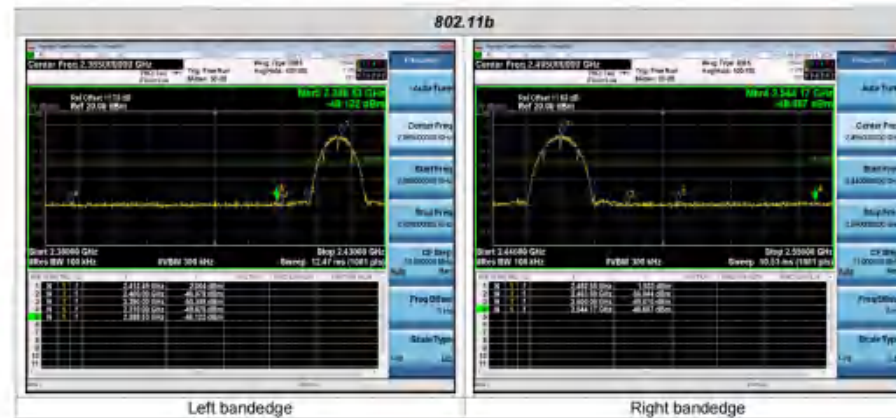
802.11b

Center Freq 2.365000000 GHz

Ref Offset 11.53 dB
Ref 20.00 dBm

Mkr5 2.386 53 GHz
-48.122 dBm

Auto Tune

Center Freq

Start Freq

Stop Freq

CF Step

Freq Offset

Scale Type

Start 2.30000 GHz
#Res BW 100 kHz

#VBW 300 kHz

Stop 2.43000 GHz
Sweep 12.47 ms (1001 pts)

Center Freq 2.495000000 GHz

Ref Offset 11.53 dB
Ref 20.00 dBm

Mkr4 2.544 17 GHz
-48.687 dBm

Auto Tune

Center Freq

Start Freq

Stop Freq

CF Step

Freq Offset

Scale Type

Start 2.44000 GHz
#Res BW 100 kHz

#VBW 300 kHz

Stop 2.55000 GHz
Sweep 10.53 ms (1001 pts)

Left bandedge

Right bandedge